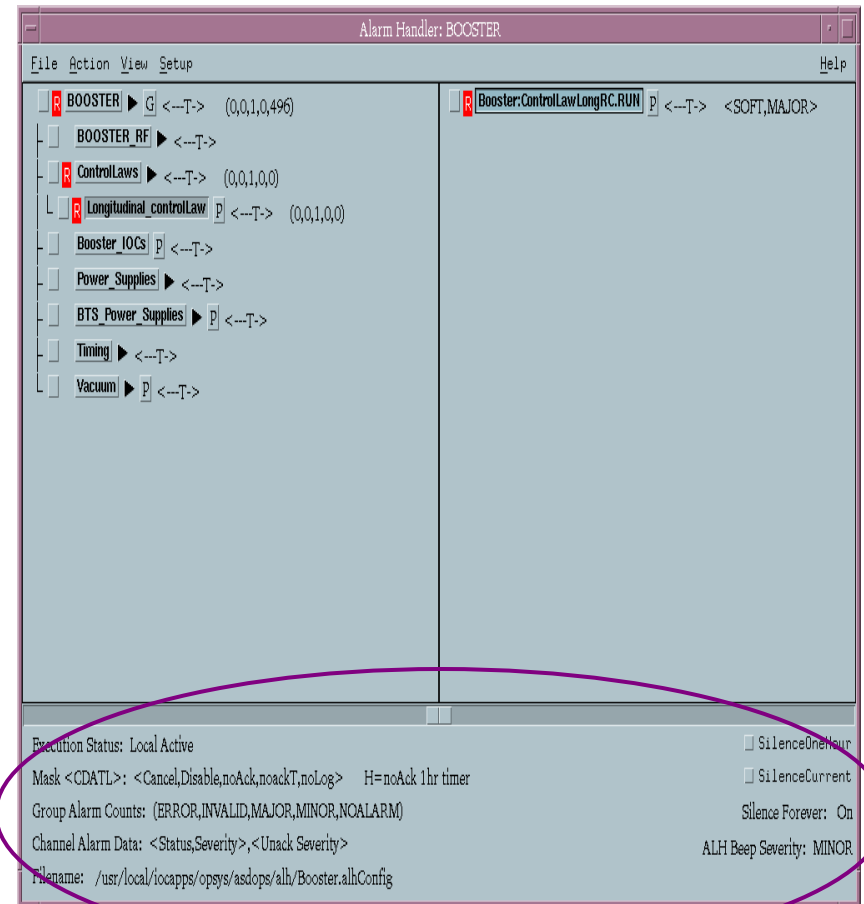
Alarm Handler: BOOSTER

File Action View Setup Help

R BOOSTER G <---T-> (0,0,1,0,496)
BOOSTER_RF <---T->
R ControlLaws <---T-> (0,0,1,0,0)
R Longitudinal_controlLaw P <---T-> (0,0,1,0,0)
Booster_IOCs P <---T->
Power_Supplies <---T->
BTS_Power_Supplies P <---T->
Timing <---T->
Vacuum P <---T->

R Booster:ControlLawLongRC.RUN P <---T-> <SOFT,MAJOR>

Execution Status: Local Active
Mask <CDATL>: <Cancel,Disable,noAck,noackT,noLog> H=noAck 1hr timer
Group Alarm Counts: (ERROR,INVALID,MAJOR,MINOR,NOALARM)
Channel Alarm Data: <Status,Severity>,<Unack Severity>
Filename: /usr/local/iocapps/opsys/asdops/alh/Booster.alhConfig

SilenceOneHour
SilenceCurrent
Silence Forever: On
ALH Beep Severity: MINOR